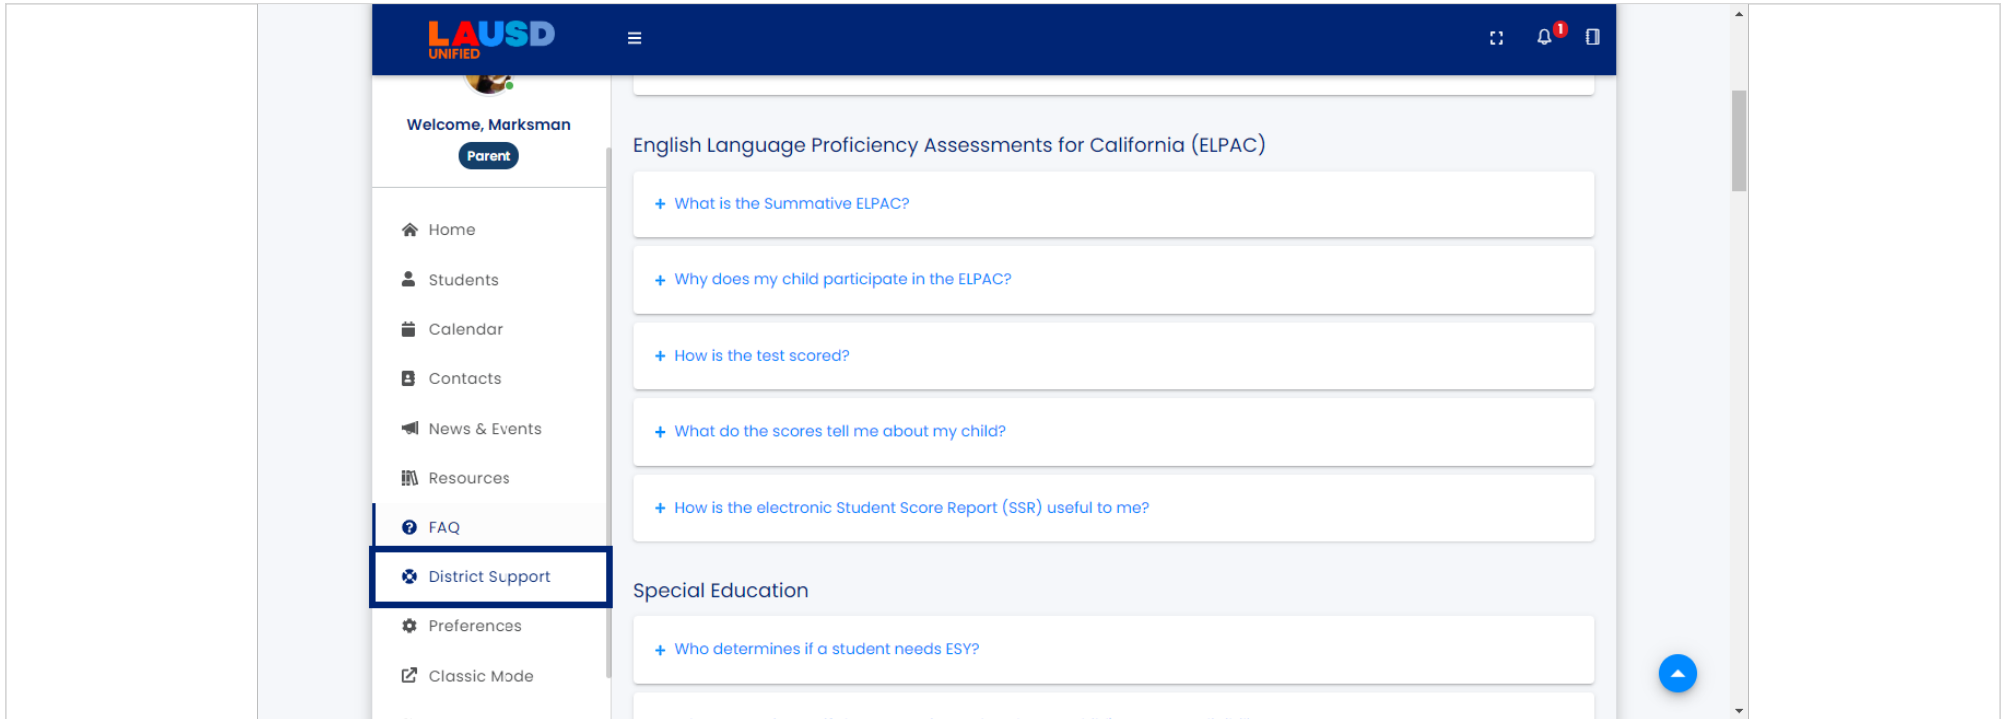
LAUSD UNIFIED

1

Welcome, Marksman

Parent

Home

Students

Calendar

Contacts

News & Events

Resources

FAQ

District Support

Preferences

Classic Mode

English Language Proficiency Assessments for California (ELPAC)

+ What is the Summative ELPAC?

+ Why does my child participate in the ELPAC?

+ How is the test scored?

+ What do the scores tell me about my child?

+ How is the electronic Student Score Report (SSR) useful to me?

Special Education

+ Who determines if a student needs ESY?